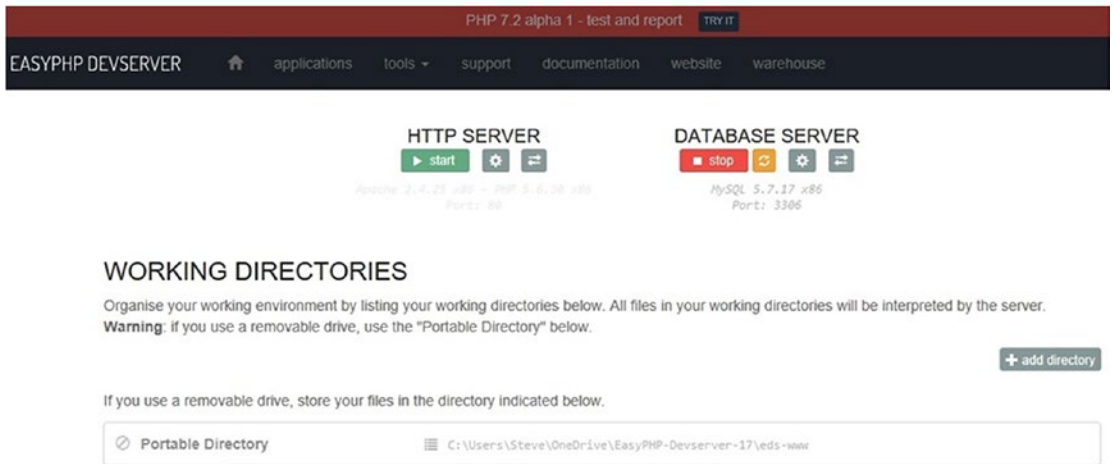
PHP 7.2 alpha 1 - test and report TRY IT

EASYPHP DEVSERVER applications tools support documentation website warehouse

HTTP SERVER
start

Apache 2.4.25 x86 - PHP 5.6.30 x86
Port: 80

DATABASE SERVER
stop

MySQL 5.7.17 x86
Port: 3306

WORKING DIRECTORIES

Organise your working environment by listing your working directories below. All files in your working directories will be interpreted by the server.
**Warning**: if you use a removable drive, use the "Portable Directory" below.

+ add directory

If you use a removable drive, store your files in the directory indicated below.

Portable Directory C:\Users\Steve\OneDrive\EasyPHP-Devserver-17\eds-www